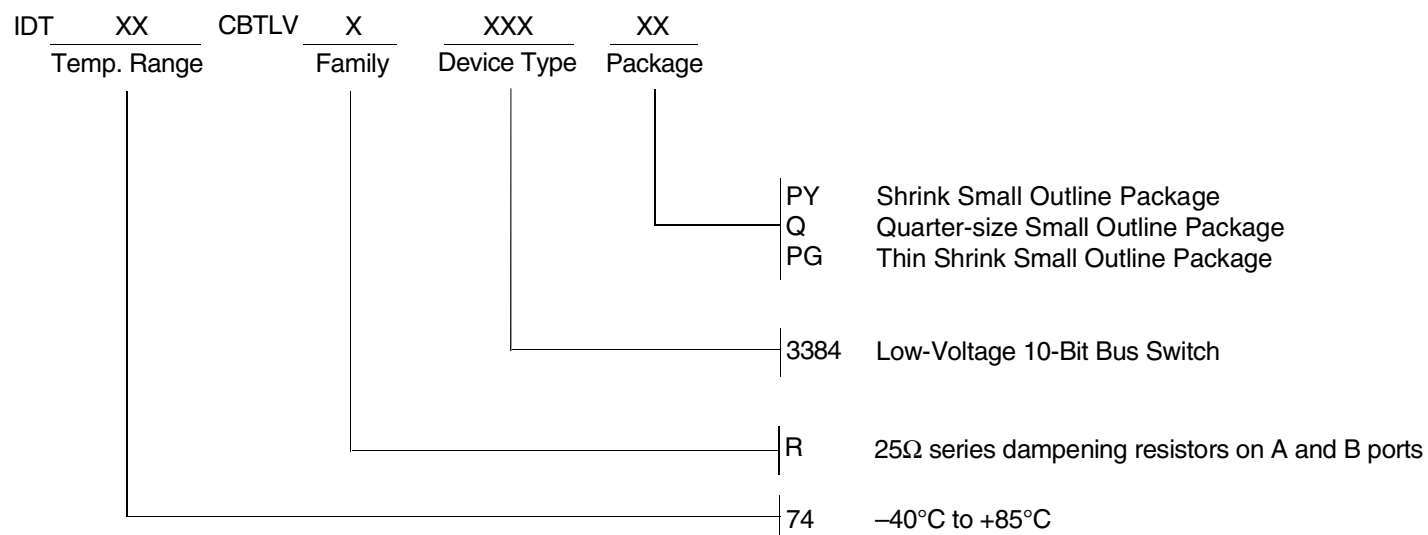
IDT XX CBTLV X XXX XX
Temp. Range Family Device Type Package

PY Shrink Small Outline Package
Q Quarter-size Small Outline Package
PG Thin Shrink Small Outline Package

3384 Low-Voltage 10-Bit Bus Switch

R $25\Omega$ series dampening resistors on A and B ports

74 –40°C to +85°C